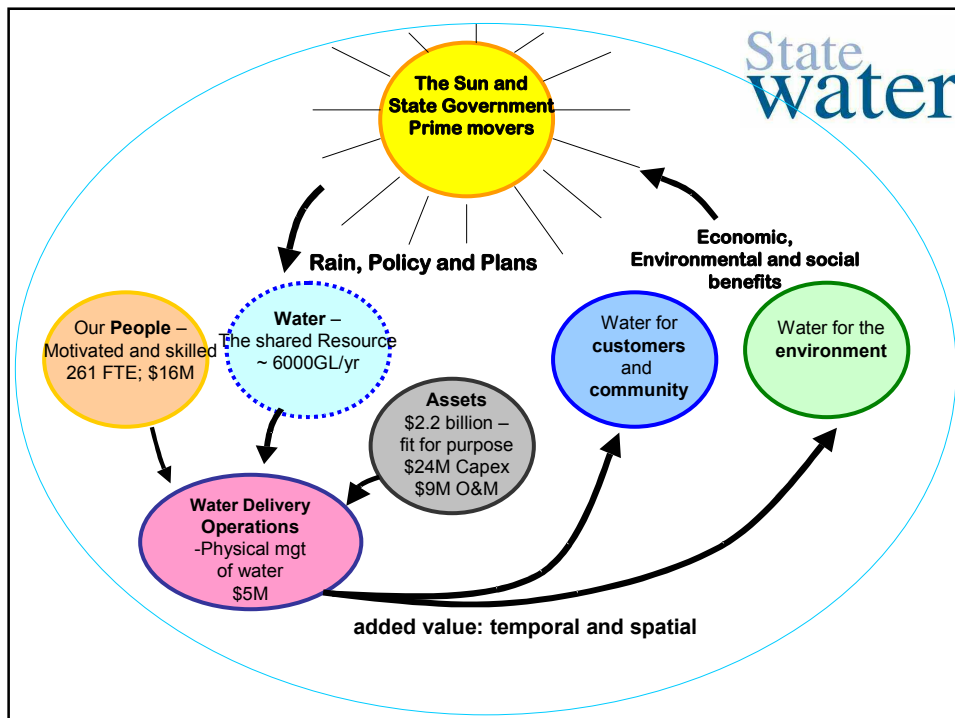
State water

The Sun and State Government Prime movers

Rain, Policy and Plans

Economic, Environmental and social benefits

Our **People** – Motivated and skilled 261 FTE; $16M

**Water** – The shared Resource ~ 6000GL/yr

Water for **customers** and **community**

Water for the **environment**

**Assets** $2.2 billion – fit for purpose $24M Capex $9M O&M

**Water Delivery Operations** -Physical mgt of water $5M

added value: temporal and spatial